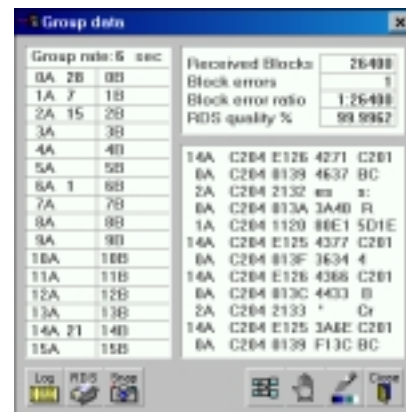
Group data

Group rate: 6 sec

| | |
|---|---|
| 0A 28 | 0B |
| 1A 7 | 1B |
| 2A 15 | 2B |
| 3A | 3B |
| 4A | 4B |
| 5A | 5B |
| 6A 1 | 6B |
| 7A | 7B |
| 8A | 8B |
| 9A | 9B |
| 10A | 10B |
| 11A | 11B |
| 12A | 12B |
| 13A | 13B |
| 14A 21 | 14B |
| 15A | 15B |

| | |
|---|---|
| Received Blocks | 26400 |
| Block errors | 1 |
| Block error ratio | 1:26400 |
| RDS quality % | 99.9962 |

14A C204 E126 4271 C201
0A C204 0139 4637 BC
2A C204 2132 es s:
0A C204 013A 3A40 R
1A C204 1120 00E1 5D1E
14A C204 E125 4377 C201
0A C204 013F 3634 4
14A C204 E126 4366 C201
0A C204 013C 4433 D
2A C204 2133 " Cr
14A C204 E125 3A6E C201
0A C204 0139 F13C BC

Log RDS Snap Close